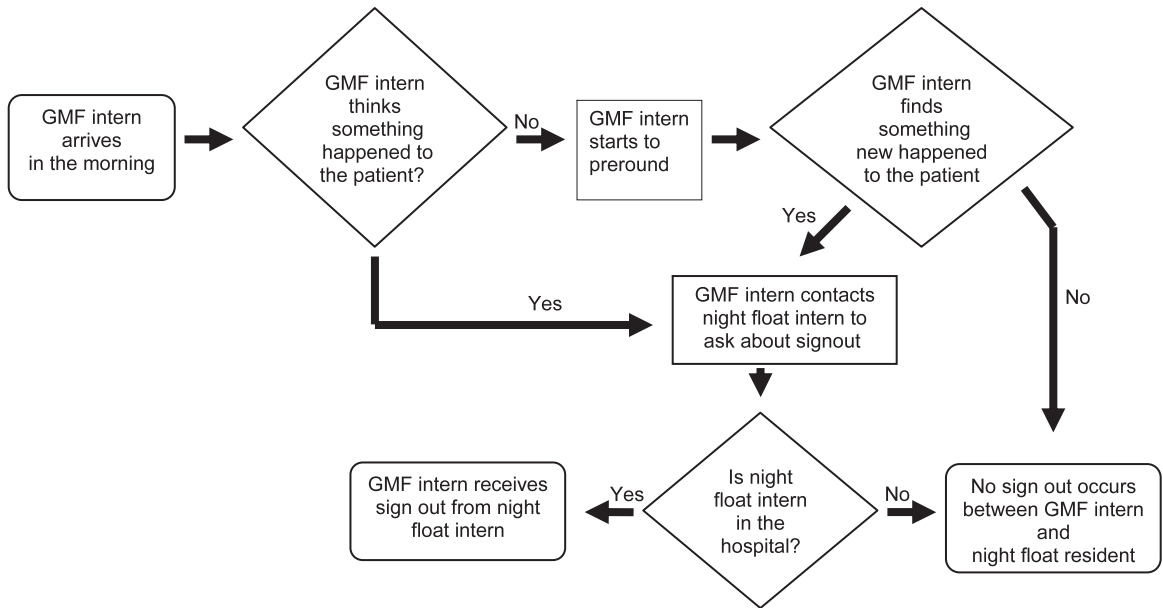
GMF intern arrives in the morning

GMF intern thinks something happened to the patient?

No

GMF intern starts to preround

GMF intern finds something new happened to the patient

Yes

Yes

GMF intern contacts night float intern to ask about signout

No

Is night float intern in the hospital?

Yes

GMF intern receives sign out from night float intern

No

No sign out occurs between GMF intern and night float resident